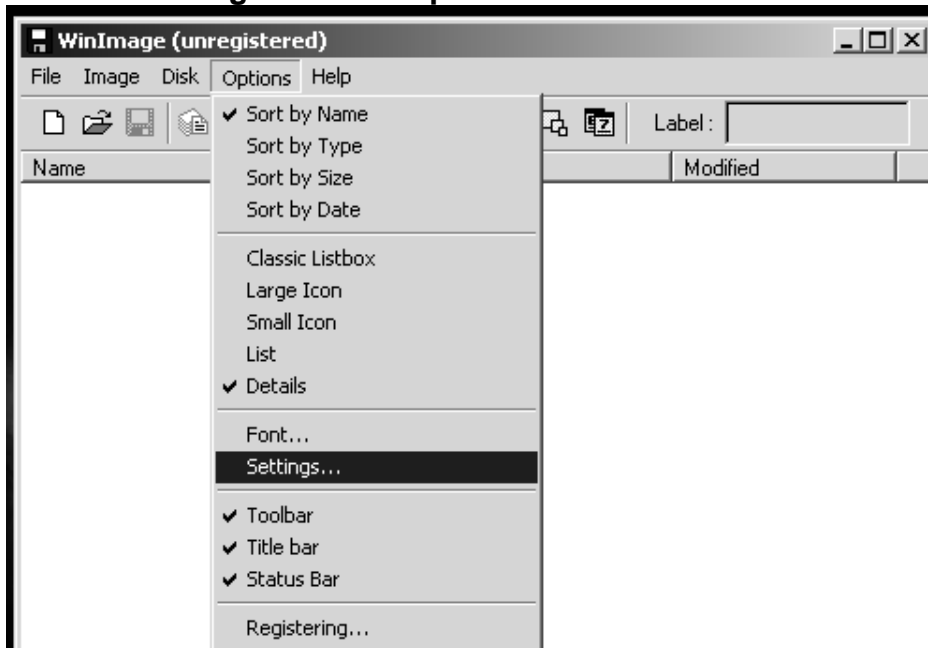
WinImage (unregistered)

File Image Disk Options Help

Label :

Name

Modified

✔ Sort by Name
Sort by Type
Sort by Size
Sort by Date

Classic Listbox
Large Icon
Small Icon
List
✔ Details

Font...
Settings...

✔ Toolbar
✔ Title bar
✔ Status Bar

Registering...